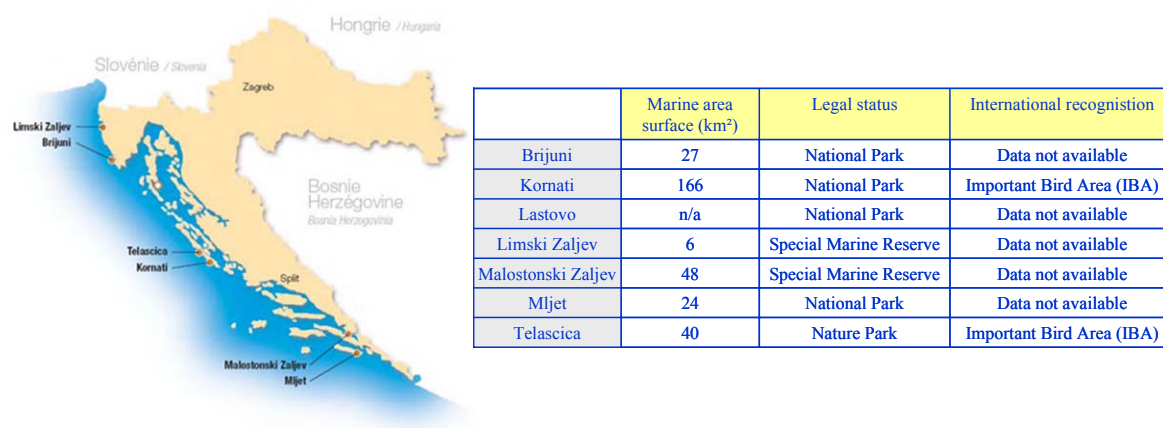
Hongrie / Hungaria

Slovénie / Slovenia

Zagreb

Limski Zaljev

Brijuni

Bosnie Herzégovine

Bosnia Herzegovinia

Telascica

Kornati

Split

Malostonski Zaljev

Mljet

| | Marine area surface (km²) | Legal status | International recognition |
|---|---|---|---|
| Brijuni | 27 | National Park | Data not available |
| Kornati | 166 | National Park | Important Bird Area (IBA) |
| Lastovo | n/a | National Park | Data not available |
| Limski Zaljev | 6 | Special Marine Reserve | Data not available |
| Malostonski Zaljev | 48 | Special Marine Reserve | Data not available |
| Mljet | 24 | National Park | Data not available |
| Telascica | 40 | Nature Park | Important Bird Area (IBA) |